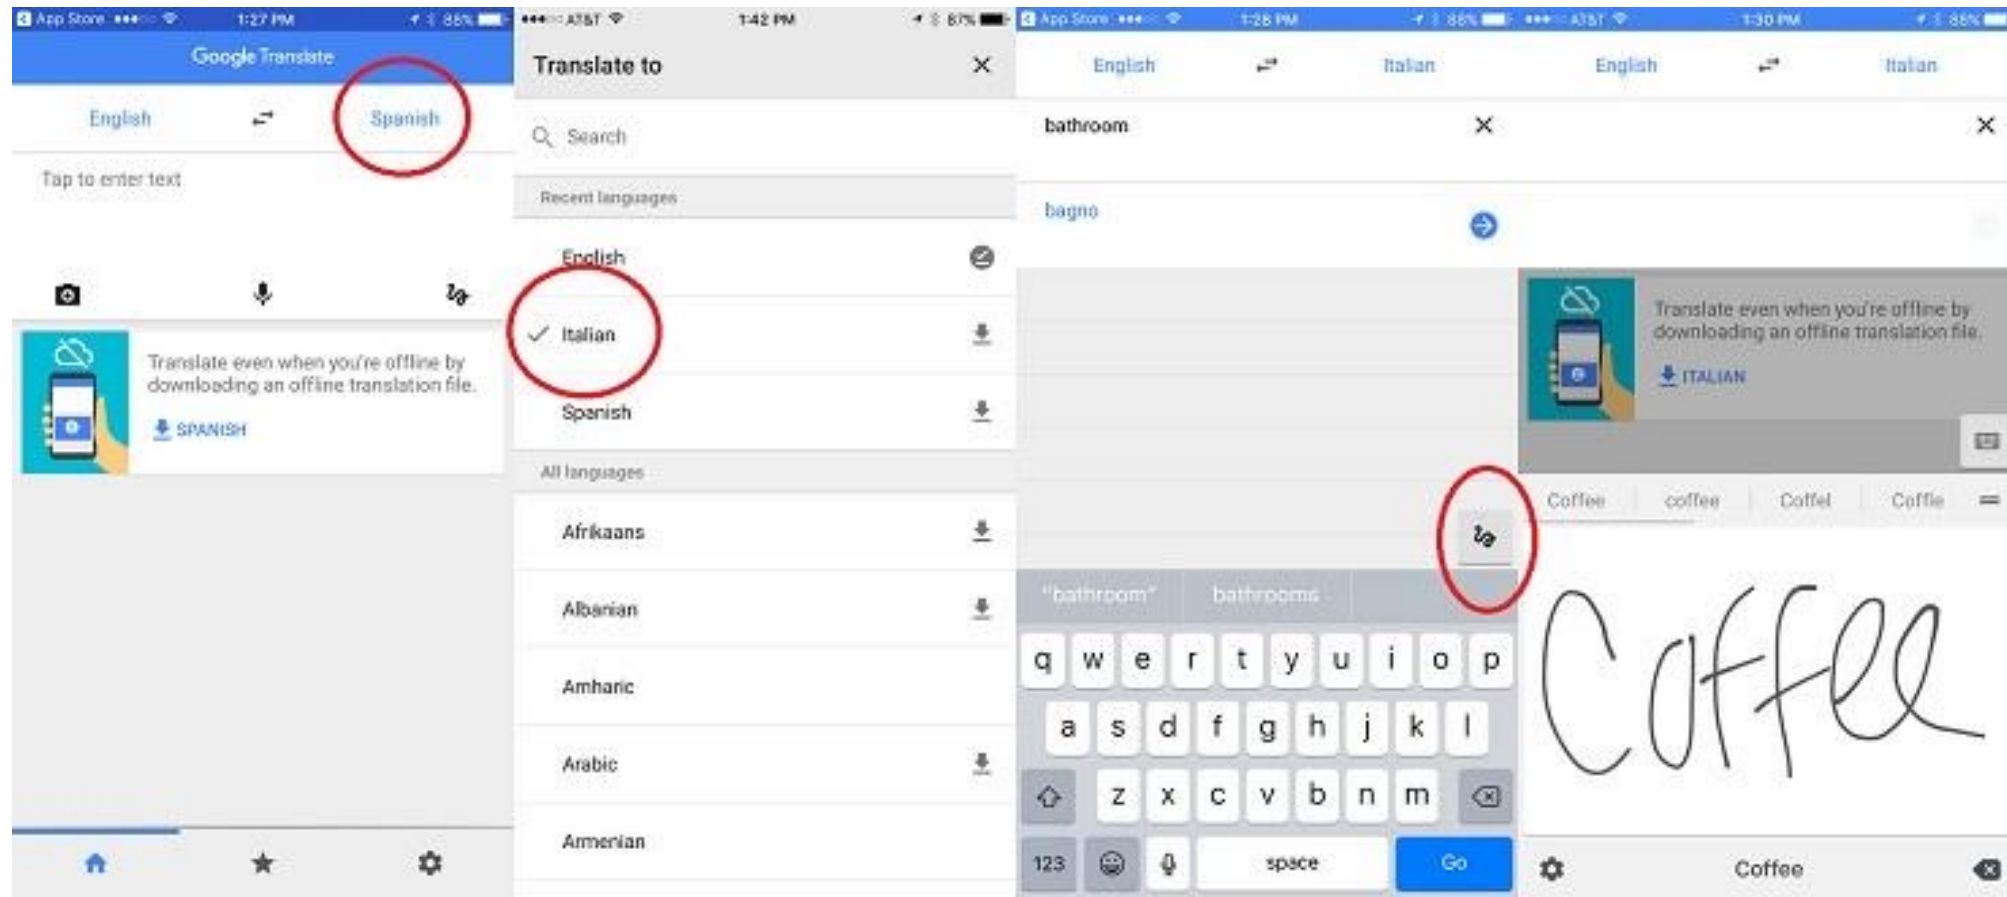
App Store ••••◦ 1:27 PM 88%

Google Translate

English Spanish

Tap to enter text

Translate even when you're offline by downloading an offline translation file.

SPANISH

••••◦ AT&T 1:42 PM 87%

Translate to ×

Search

Recent languages

English

Italian

Spanish

All languages

Afrikaans

Albanian

Amharic

Arabic

Armenian

App Store ••••◦ 1:28 PM 88%

English Italian

bathroom ×

bagno

"bathroom" bathrooms

q w e r t y u i o p

a s d f g h j k l

z x c v b n m

123 space Go

••••◦ AT&T 1:30 PM 88%

English Italian

×

Translate even when you're offline by downloading an offline translation file.

ITALIAN

Coffee coffee Coffel Coffle

Coffee

Coffee